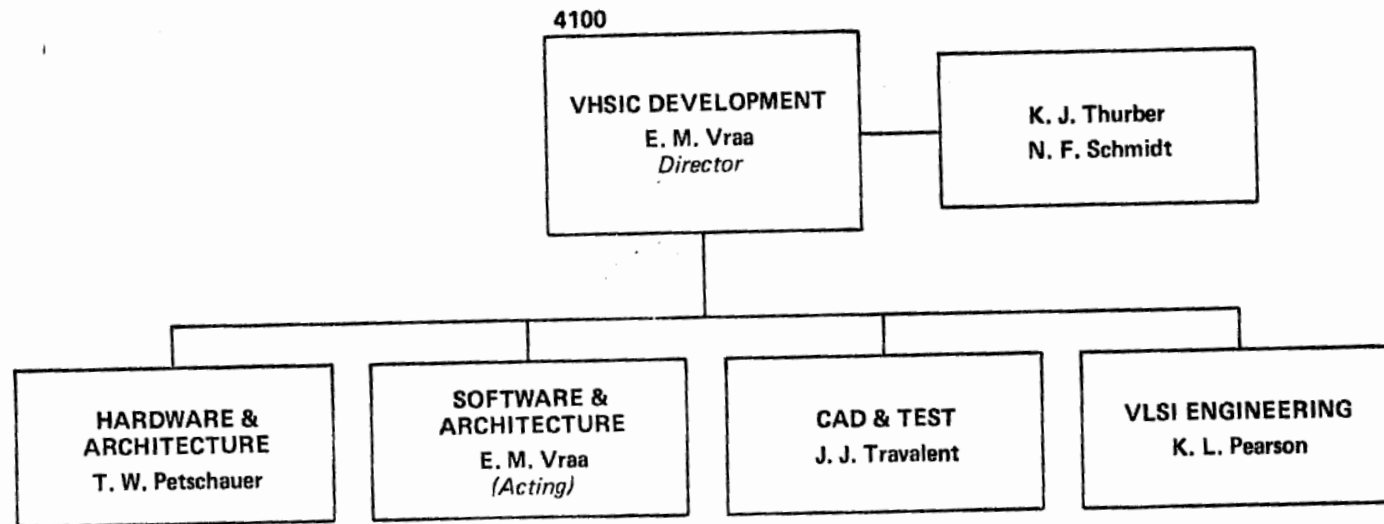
4100

VHSIC DEVELOPMENT
E. M. Vraa
Director

K. J. Thurber
N. F. Schmidt

HARDWARE & ARCHITECTURE
T. W. Petschauer

SOFTWARE & ARCHITECTURE
E. M. Vraa
(Acting)

CAD & TEST
J. J. Travalent

VLSI ENGINEERING
K. L. Pearson